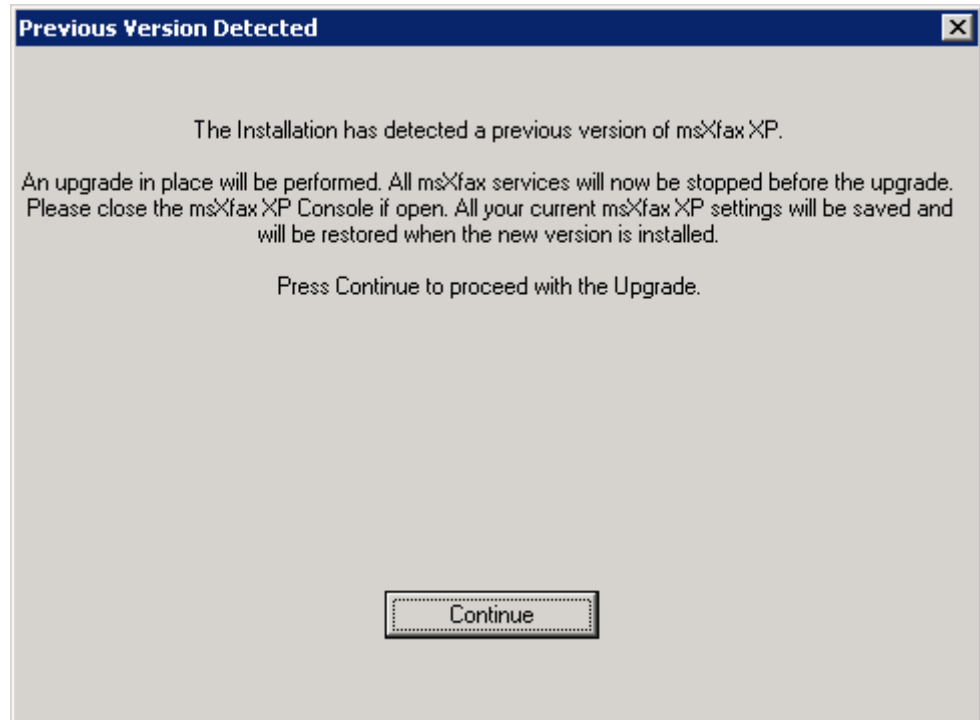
Previous Version Detected

The Installation has detected a previous version of msXfax XP.

An upgrade in place will be performed. All msXfax services will now be stopped before the upgrade. Please close the msXfax XP Console if open. All your current msXfax XP settings will be saved and will be restored when the new version is installed.

Press Continue to proceed with the Upgrade.

Continue